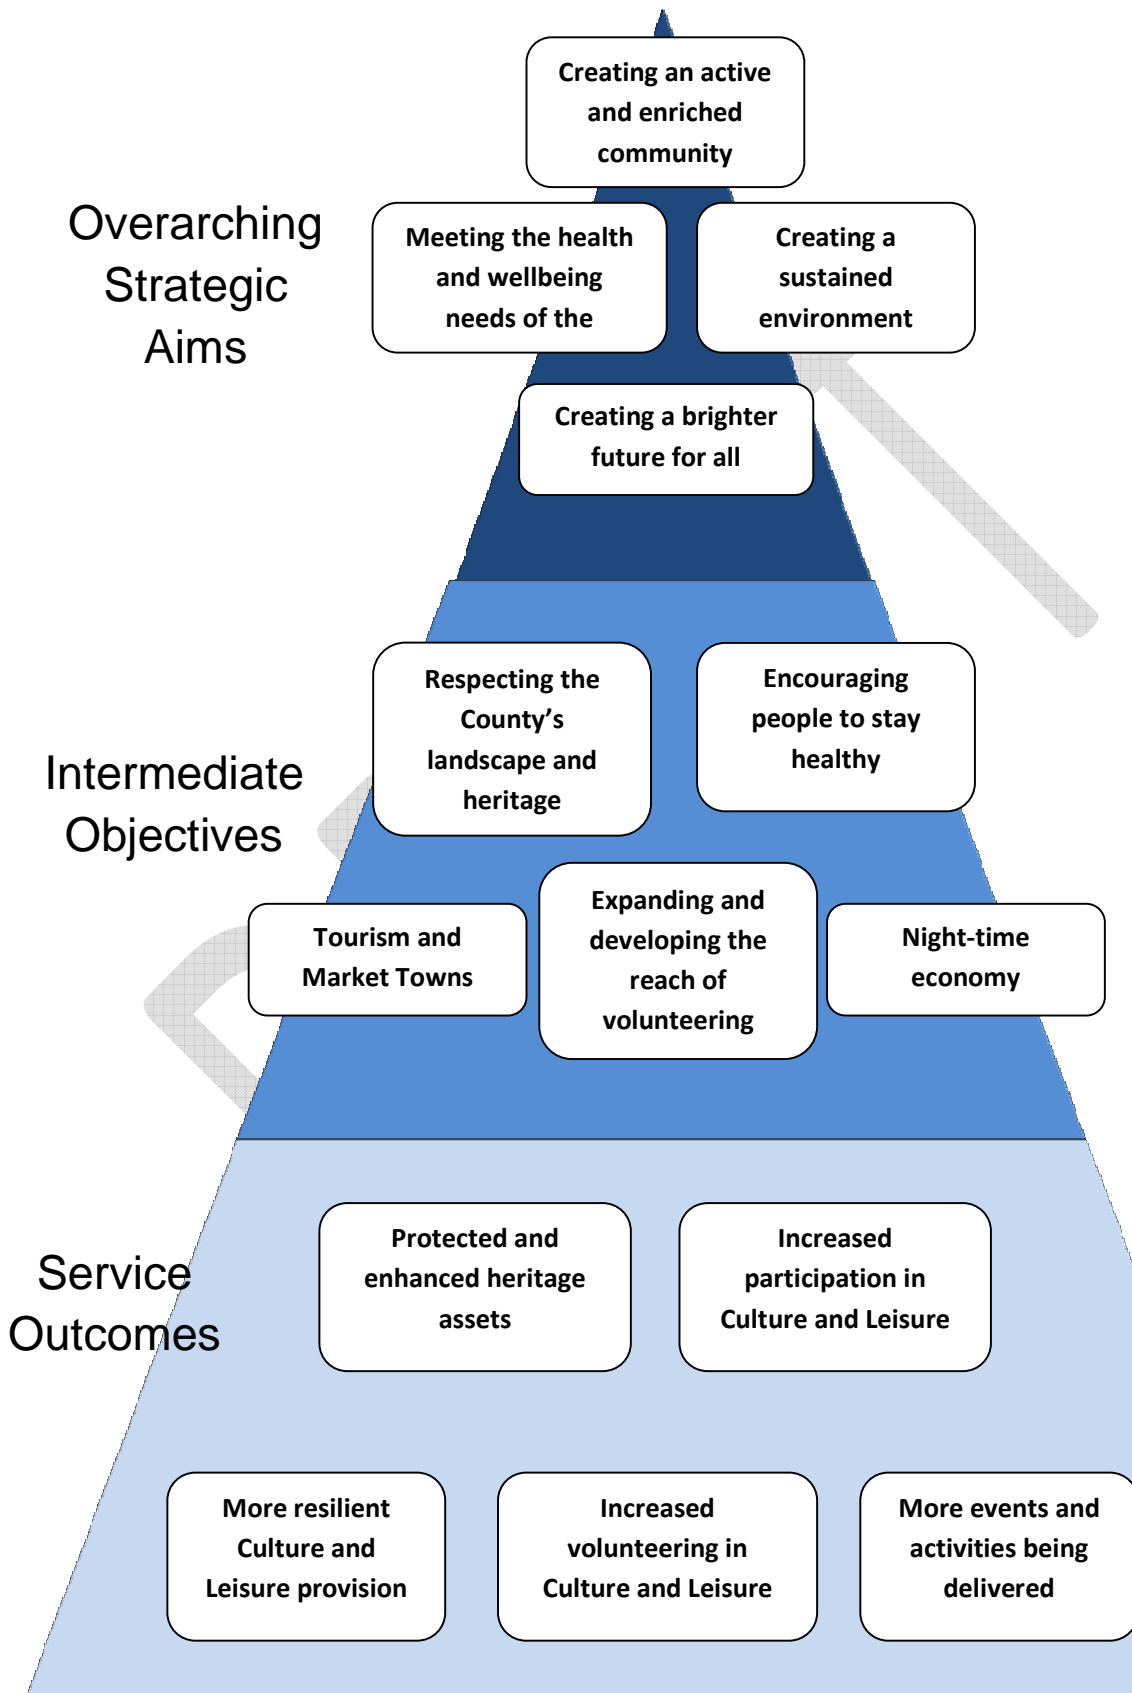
Creating an active and enriched community

Overarching Strategic Aims

Meeting the health and wellbeing needs of the

Creating a sustained environment

Creating a brighter future for all

Intermediate Objectives

Respecting the County's landscape and heritage

Encouraging people to stay healthy

Tourism and Market Towns

Expanding and developing the reach of volunteering

Night-time economy

Service Outcomes

Protected and enhanced heritage assets

Increased participation in Culture and Leisure

More resilient Culture and Leisure provision

Increased volunteering in Culture and Leisure

More events and activities being delivered